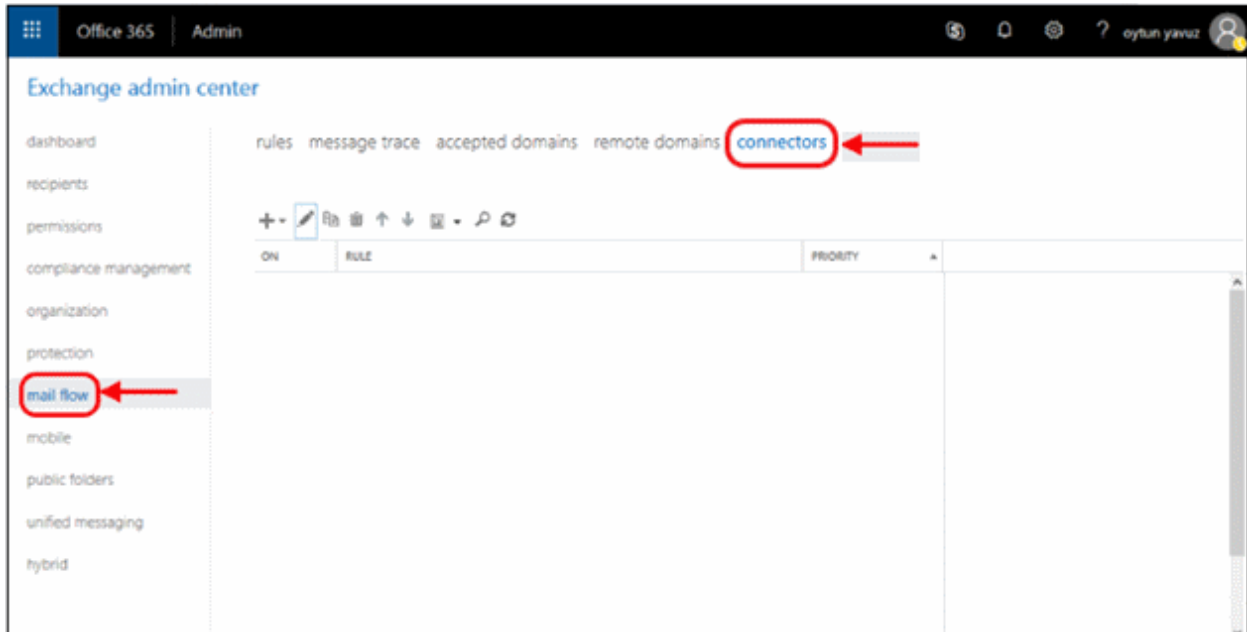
Office 365 | Admin

? oytun yavuz

Exchange admin center

dashboard
recipients
permissions
compliance management
organization
protection
mail flow
mobile
public folders
unified messaging
hybrid

rules message trace accepted domains remote domains connectors

| ON | RULE | PRIORITY |
|---|---|---|